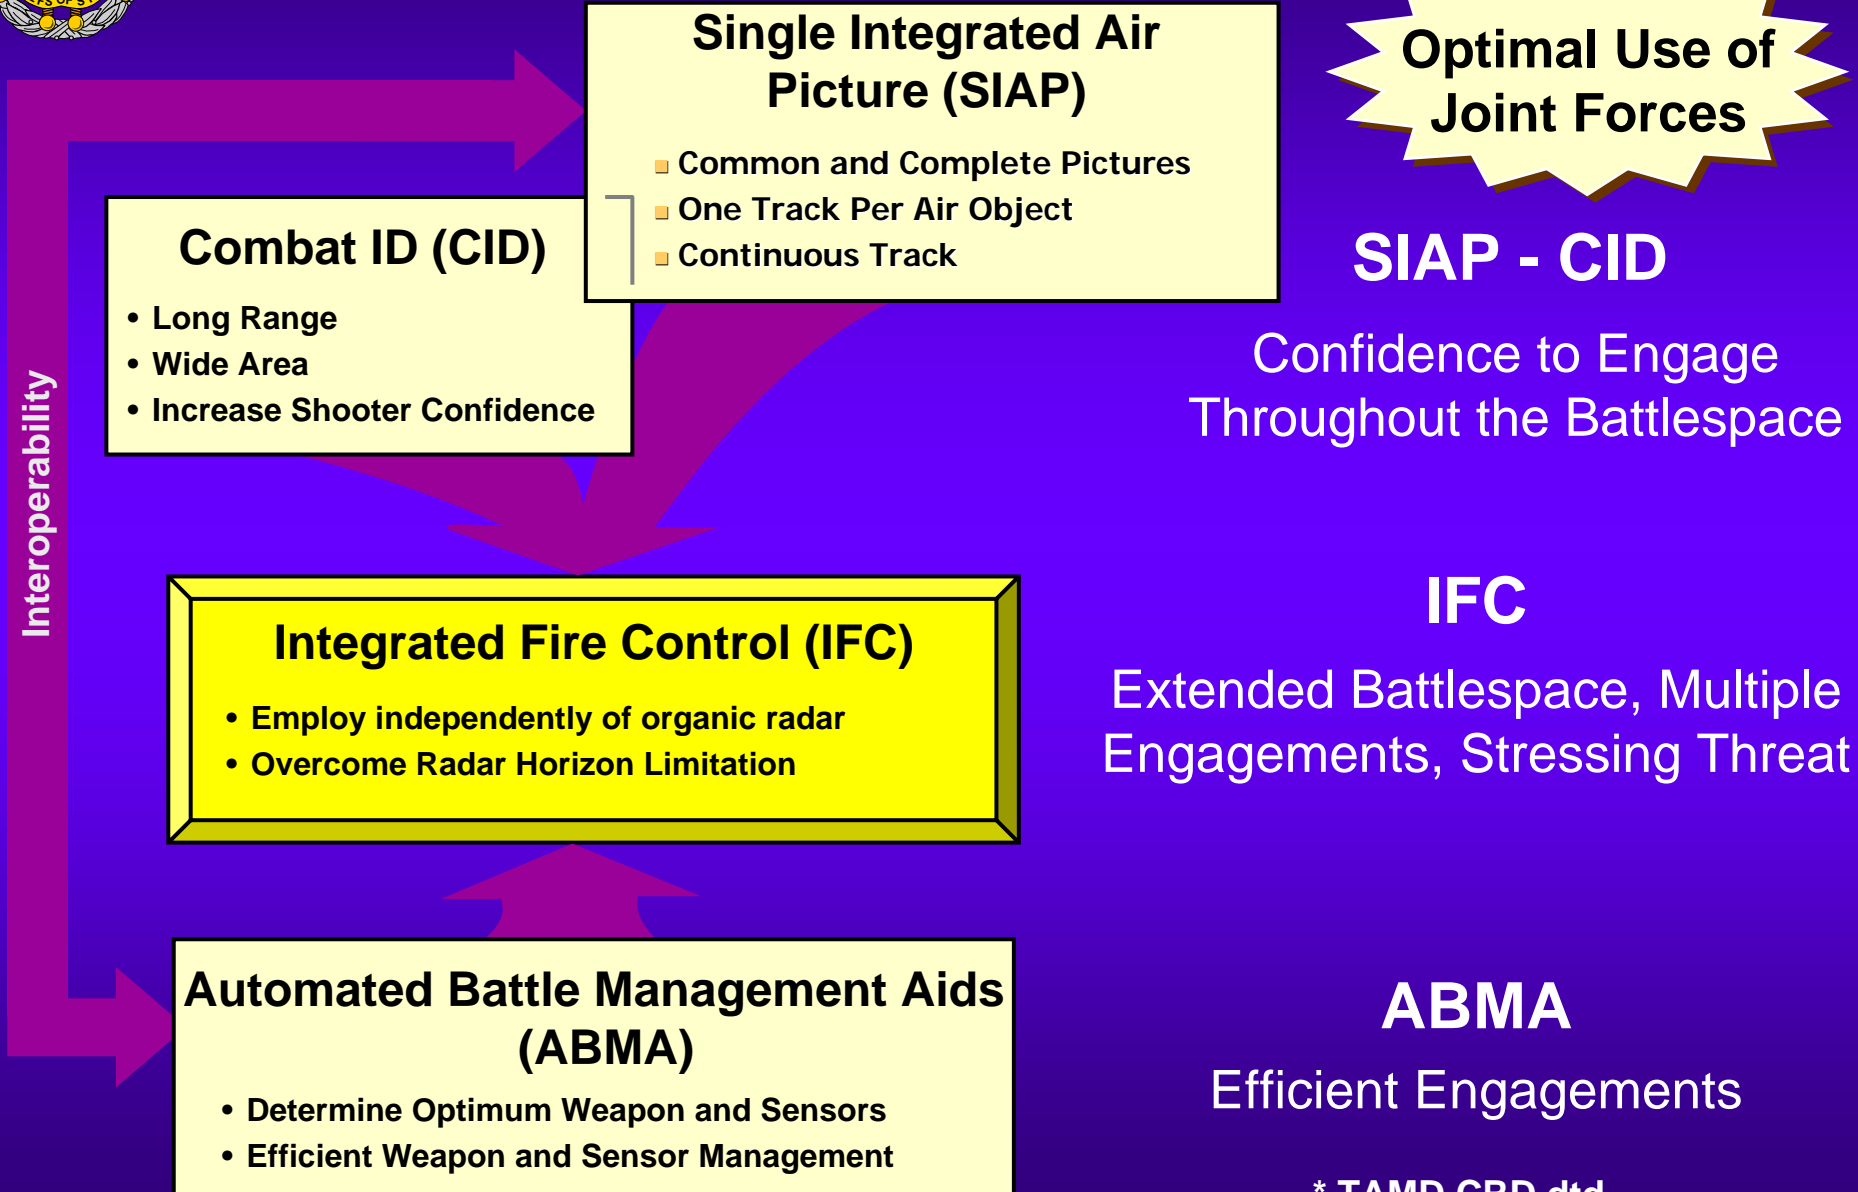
Single Integrated Air Picture (SIAP)

- Common and Complete Pictures
- One Track Per Air Object
- Continuous Track

Optimal Use of Joint Forces

Combat ID (CID)

- Long Range
- Wide Area
- Increase Shooter Confidence

Interoperability

SIAP - CID

Confidence to Engage Throughout the Battlespace

Integrated Fire Control (IFC)

- Employ independently of organic radar
- Overcome Radar Horizon Limitation

IFC

Extended Battlespace, Multiple Engagements, Stressing Threat

Automated Battle Management Aids (ABMA)

- Determine Optimum Weapon and Sensors
- Efficient Weapon and Sensor Management

ABMA

Efficient Engagements

* TAMD CRD dtd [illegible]